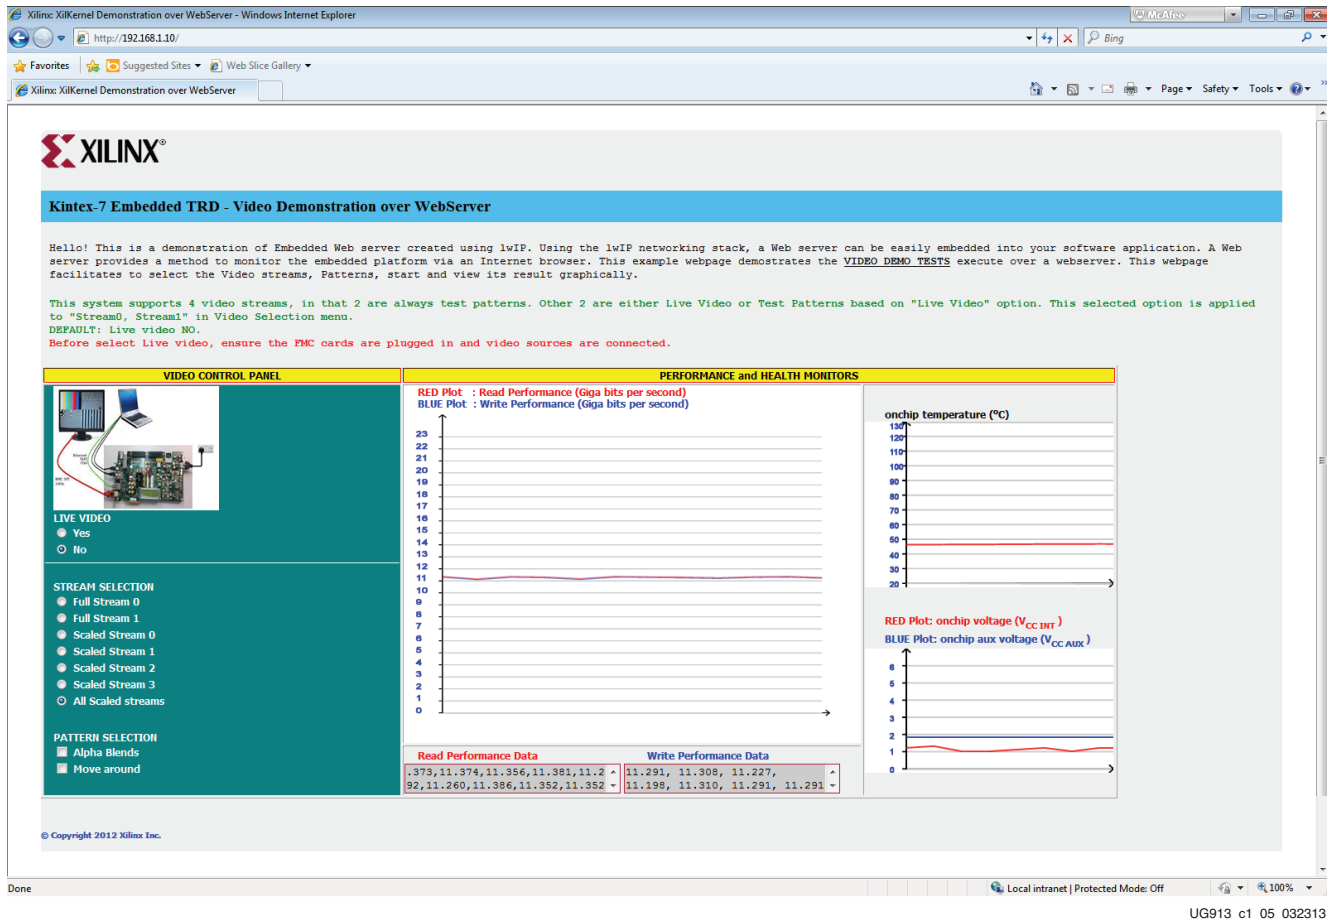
Xilinx: XilKernel Demonstration over WebServer - Windows Internet Explorer

McAfee

http://192.168.1.10/

Bing

Favorites | Suggested Sites ▾ | Web Slice Gallery ▾

Xilinx: XilKernel Demonstration over WebServer

Page ▾ Safety ▾ Tools ▾

XILINX®

Kintex-7 Embedded TRD - Video Demonstration over WebServer

Hello! This is a demonstration of Embedded Web server created using lwIP. Using the lwIP networking stack, a Web server can be easily embedded into your software application. A Web server provides a method to monitor the embedded platform via an Internet browser. This example webpage demostrates the VIDEO DEMO TESTS execute over a webserver. This webpage facilitates to select the Video streams, Patterns, start and view its result graphically.

This system supports 4 video streams, in that 2 are always test patterns. Other 2 are either Live Video or Test Patterns based on "Live Video" option. This selected option is applied to "Stream0, Stream1" in Video Selection menu.
DEFAULT: Live video NO.
Before select Live video, ensure the FMC cards are plugged in and video sources are connected.

VIDEO CONTROL PANEL

PERFORMANCE and HEALTH MONITORS

LIVE VIDEO
Yes
No

STREAM SELECTION
Full Stream 0
Full Stream 1
Scaled Stream 0
Scaled Stream 1
Scaled Stream 2
Scaled Stream 3
All Scaled streams

PATTERN SELECTION
Alpha Blends
Move around

RED Plot : Read Performance (Giga bits per second)
BLUE Plot : Write Performance (Giga bits per second)

23 22 21 20 19 18 17 16 15 14 13 12 11 10 9 8 7 6 5 4 3 2 1 0

Read Performance Data
.373,11.374,11.356,11.381,11.2
92,11.260,11.386,11.352,11.352

Write Performance Data
11.291, 11.308, 11.227,
11.198, 11.310, 11.291, 11.291

onchip temperature (°C)
130 120 110 100 90 80 70 60 50 40 30 20

RED Plot: onchip voltage ($V_{CC\ INT}$)
BLUE Plot: onchip aux voltage ($V_{CC\ AUX}$)
6 5 4 3 2 1 0

© Copyright 2012 Xilinx Inc.

Done

Local intranet | Protected Mode: Off

100%

UG913_c1_05_032313